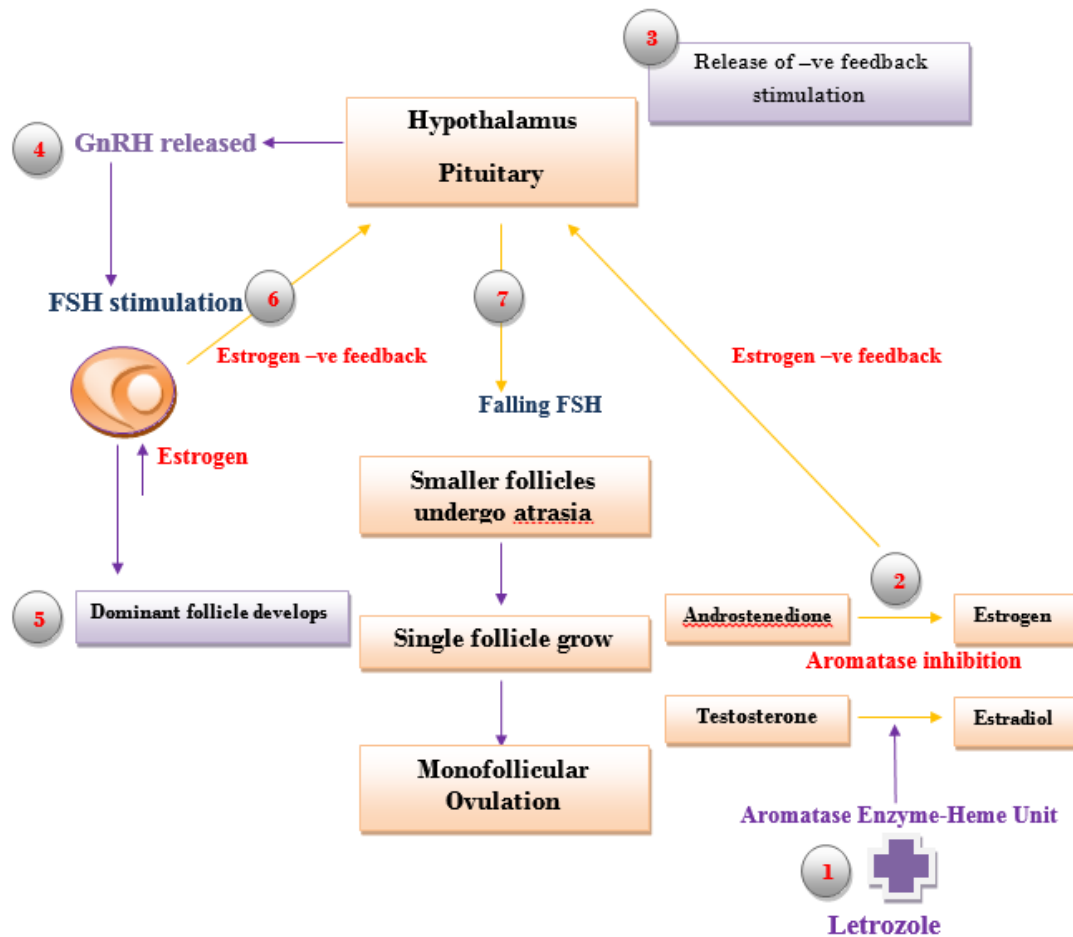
3
Release of –ve feedback stimulation

Hypothalamus
Pituitary

4
GnRH released

FSH stimulation
6
7

Estrogen –ve feedback
Estrogen –ve feedback

Falling FSH

Estrogen

Smaller follicles undergo atrasia

2

5
Dominant follicle develops

Single follicle grow

Androstenedione
Estrogen
Aromatase inhibition

Testosterone
Estradiol

Monofollicular Ovulation

Aromatase Enzyme-Heme Unit

1
Letrozole